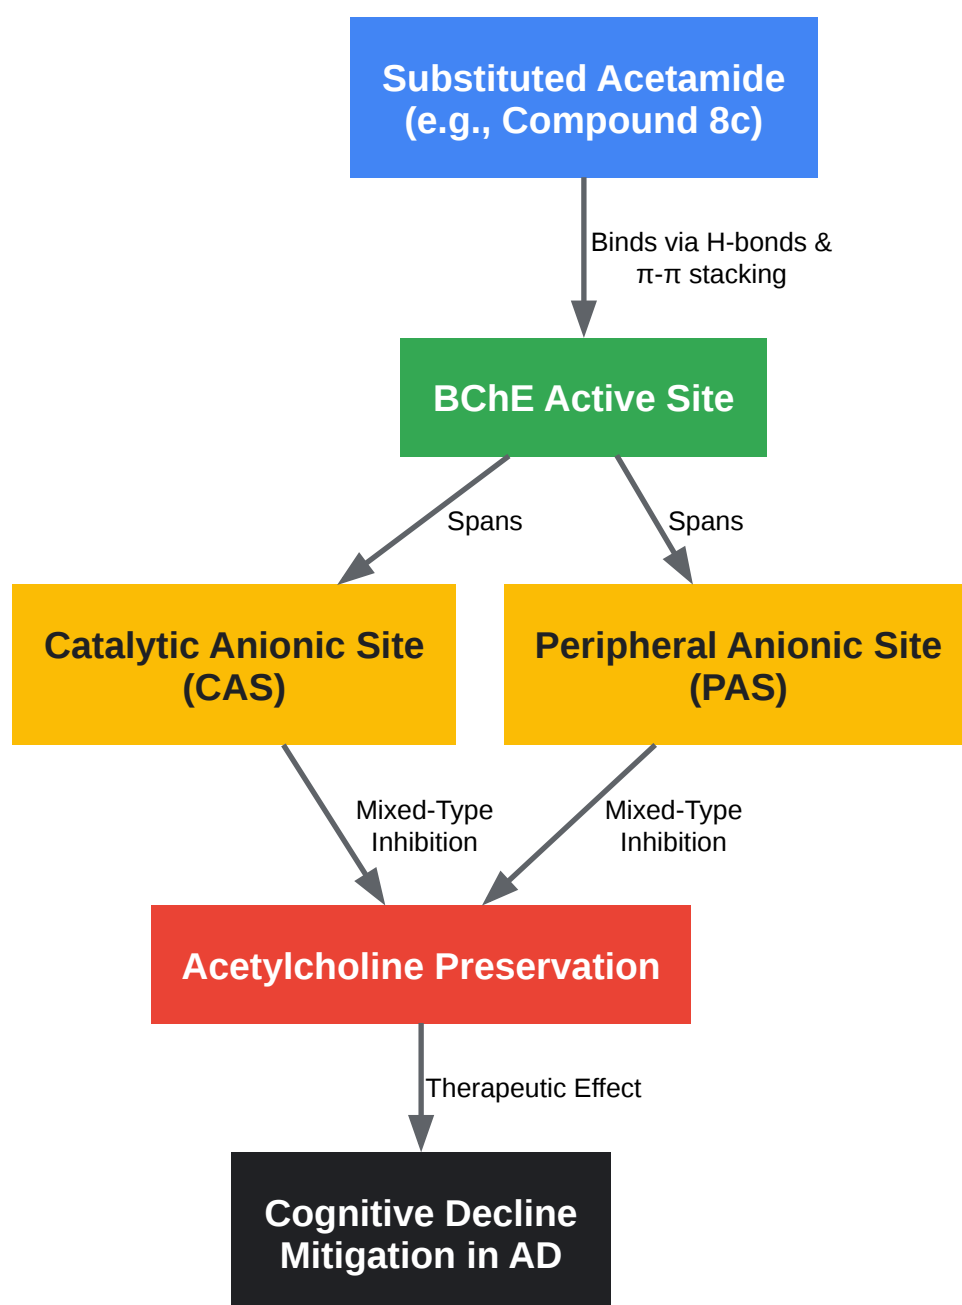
Substituted Acetamide
(e.g., Compound 8c)

Binds via H-bonds & π-π stacking

BChE Active Site

Spans

Spans

Catalytic Anionic Site
(CAS)

Peripheral Anionic Site
(PAS)

Mixed-Type Inhibition

Mixed-Type Inhibition

Acetylcholine Preservation

Therapeutic Effect

Cognitive Decline
Mitigation in AD